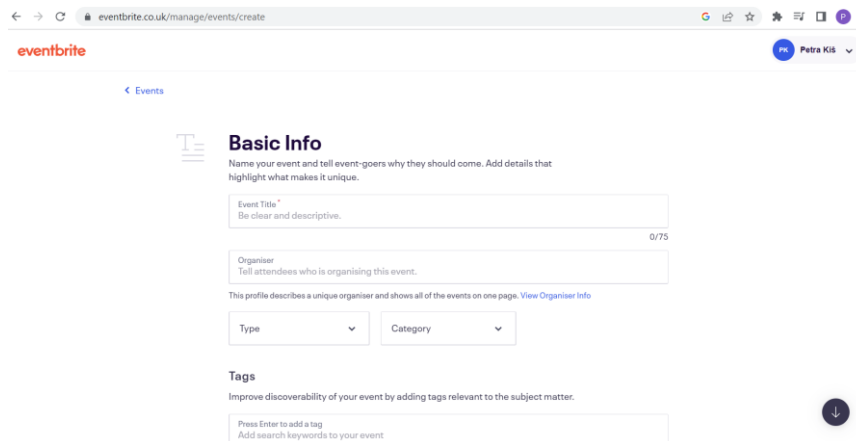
eventbrite.co.uk/manage/events/create

P

eventbrite

PK Petra Kiš

< Events

Basic Info

Name your event and tell event-goers why they should come. Add details that highlight what makes it unique.

Event Title *
Be clear and descriptive.

0/75

Organiser
Tell attendees who is organising this event.

This profile describes a unique organiser and shows all of the events on one page. View Organiser Info

Type

Category

Tags

Improve discoverability of your event by adding tags relevant to the subject matter.

Press Enter to add a tag
Add search keywords to your event